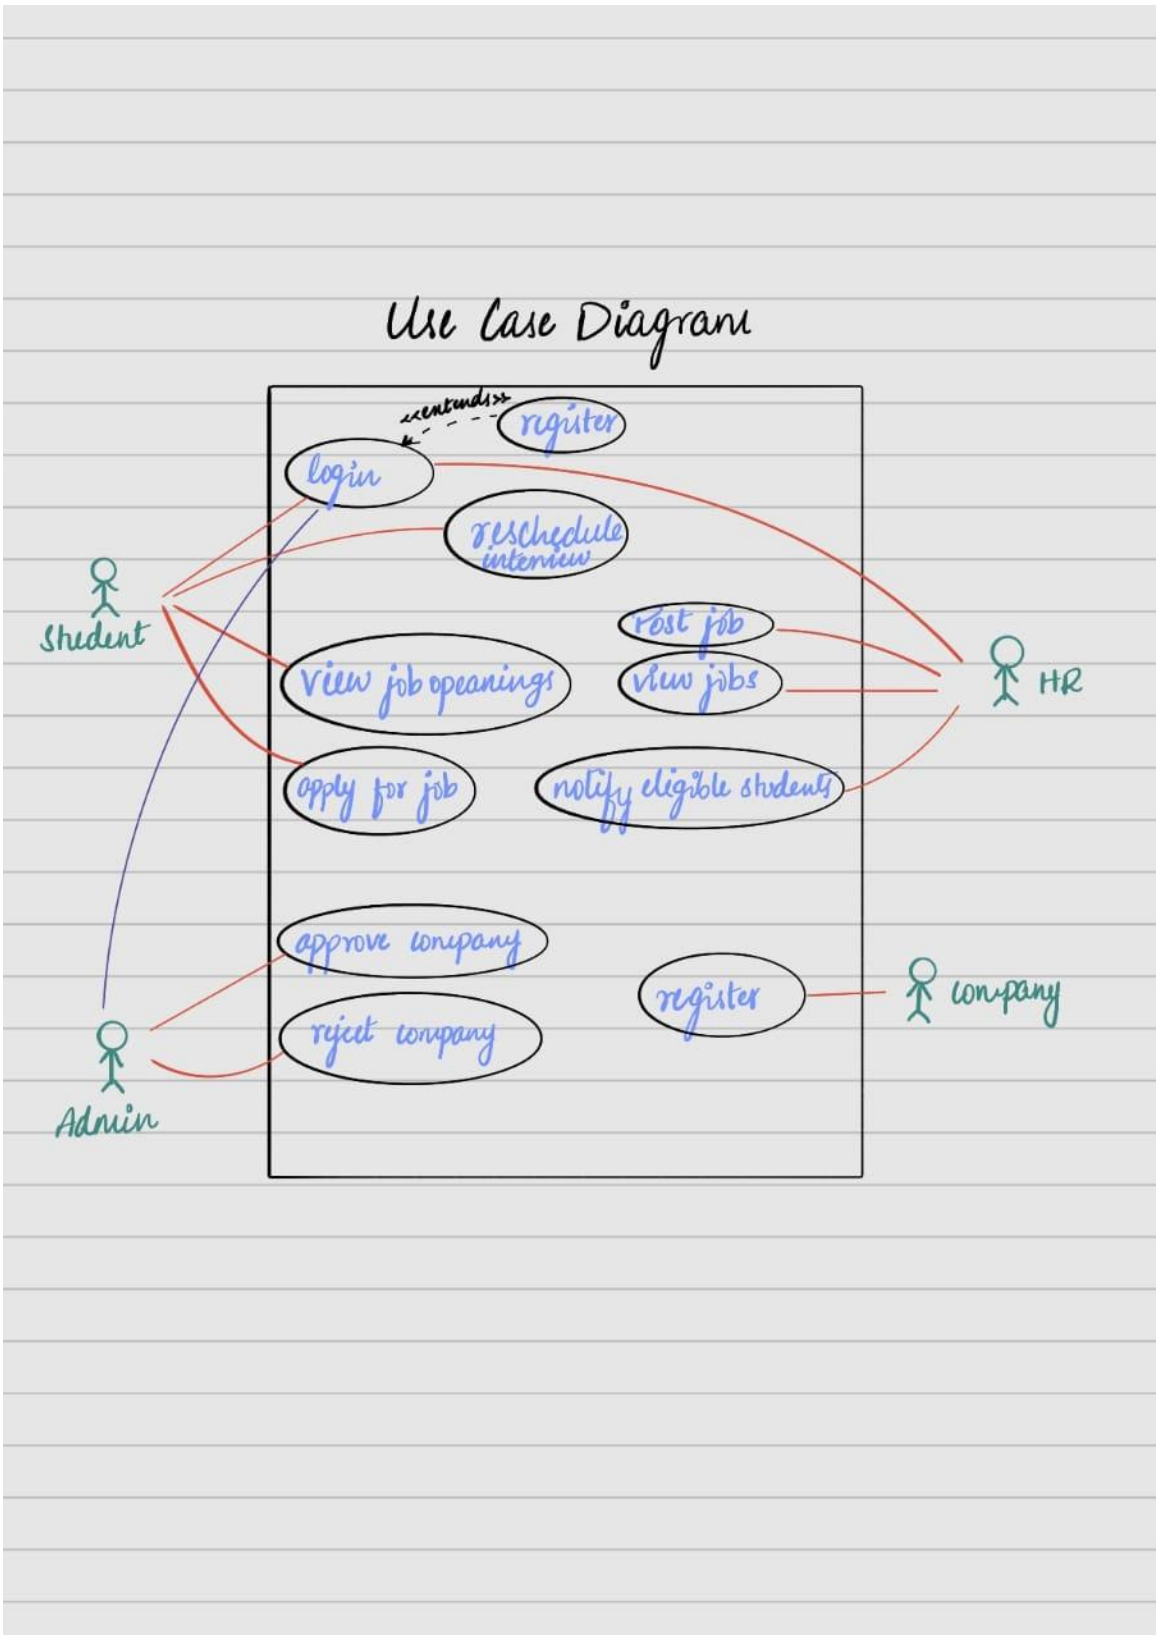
Use Case Diagram

<<extends>>

register

login

reschedule interview

Student

post job

view jobs

HR

view job opeanings

apply for job

notify eligible students

approve company

register

company

reject company

Admin